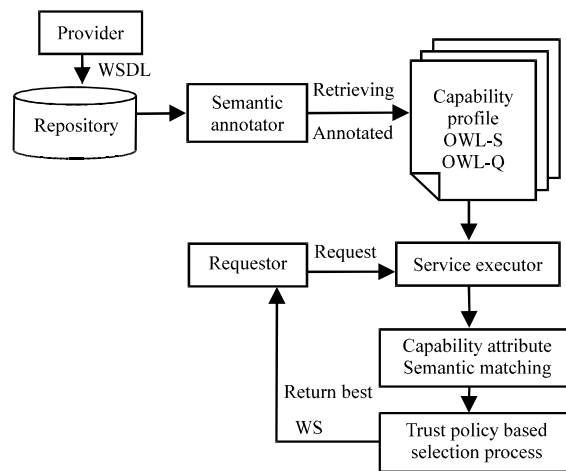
Provider

WSDL

Repository

Semantic annotator

Retrieving

Annotated

Capability profile OWL-S OWL-Q

Requestor

Request

Service executor

Capability attribute Semantic matching

Return best

WS

Trust policy based selection process